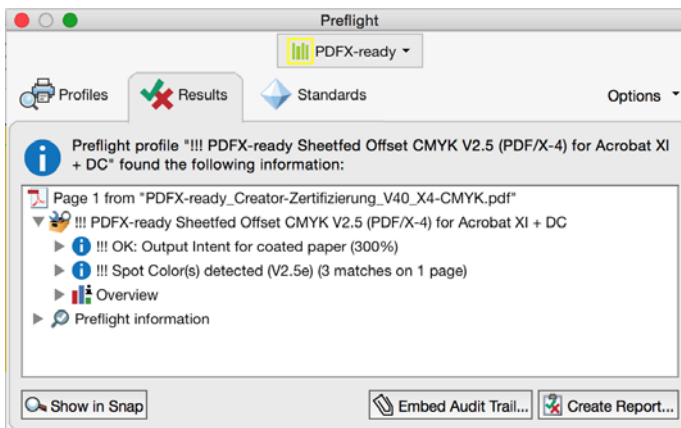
Preflight

PDFX-ready

Profiles Results Standards Options

Preflight profile "!!! PDFX-ready Sheetfed Offset CMYK V2.5 (PDF/X-4) for Acrobat XI + DC" found the following information:

Page 1 from "PDFX-ready_Creator-Zertifizierung_V40_X4-CMYK.pdf"
!!! PDFX-ready Sheetfed Offset CMYK V2.5 (PDF/X-4) for Acrobat XI + DC
!!! OK: Output Intent for coated paper (300%)
!!! Spot Color(s) detected (V2.5e) (3 matches on 1 page)
Overview
Preflight information

Show in Snap Embed Audit Trail... Create Report...